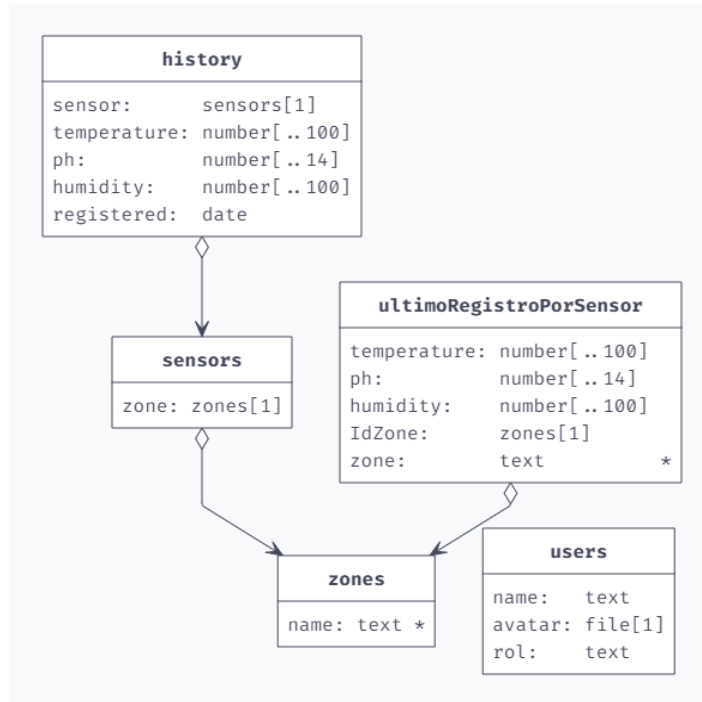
history

sensor: sensors[1]
temperature: number[..100]
ph: number[..14]
humidity: number[..100]
registered: date

sensors

zone: zones[1]

ultimoRegistroPorSensor

temperature: number[..100]
ph: number[..14]
humidity: number[..100]
IdZone: zones[1]
zone: text *

zones

name: text *

users

name: text
avatar: file[1]
rol: text